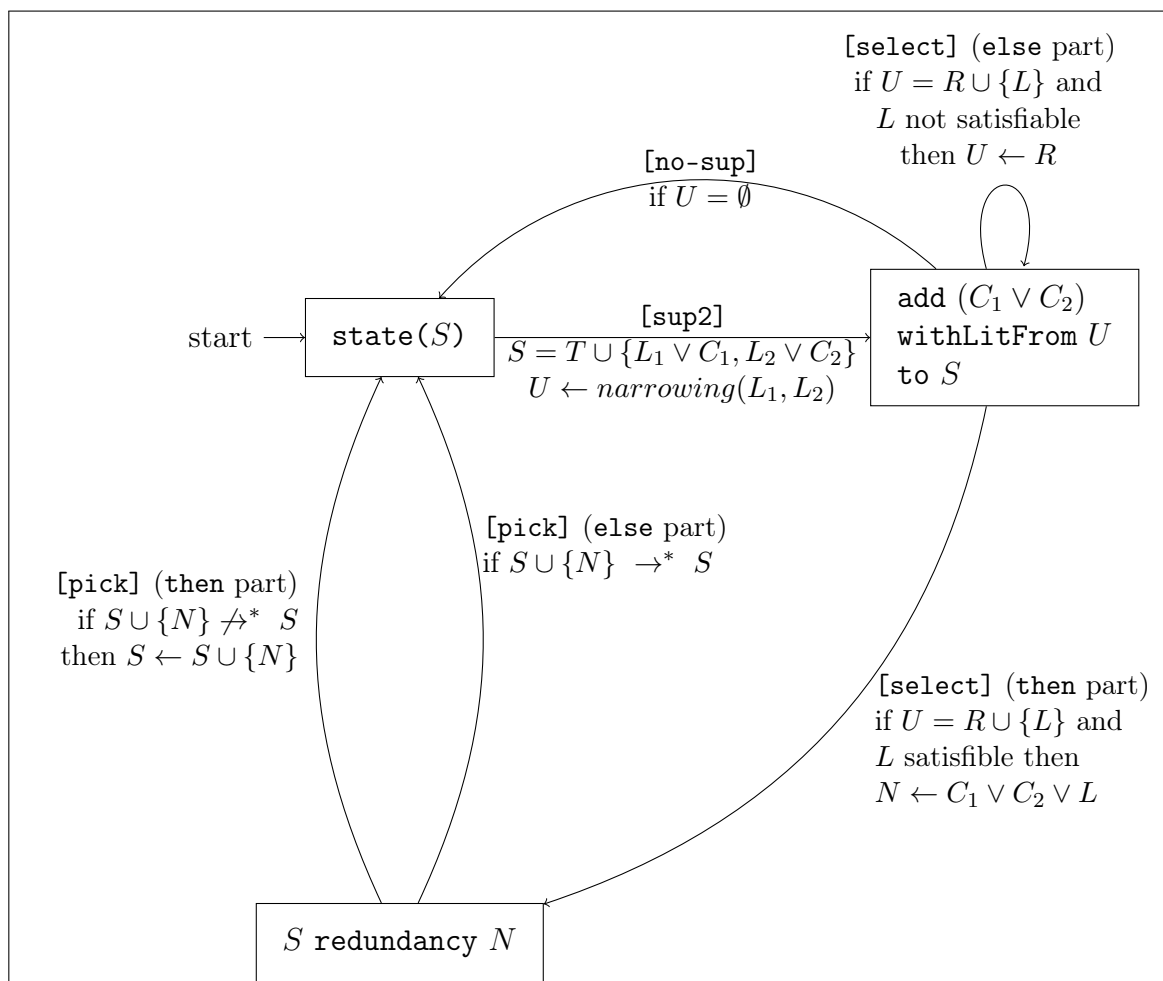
[select] (else part)
if $U = R \cup \{L\}$ and
$L$ not satisfiable
then $U \leftarrow R$

[no-sup]
if $U = \emptyset$

start

state($S$)

[sup2]
$S = T \cup \{L_1 \vee C_1, L_2 \vee C_2\}$
$U \leftarrow narrowing(L_1, L_2)$

add $(C_1 \vee C_2)$
withLitFrom $U$
to $S$

[pick] (else part)
if $S \cup \{N\} \rightarrow^* S$

[pick] (then part)
if $S \cup \{N\} \not\rightarrow^* S$
then $S \leftarrow S \cup \{N\}$

[select] (then part)
if $U = R \cup \{L\}$ and
$L$ satisfible then
$N \leftarrow C_1 \vee C_2 \vee L$

$S$ redundancy $N$